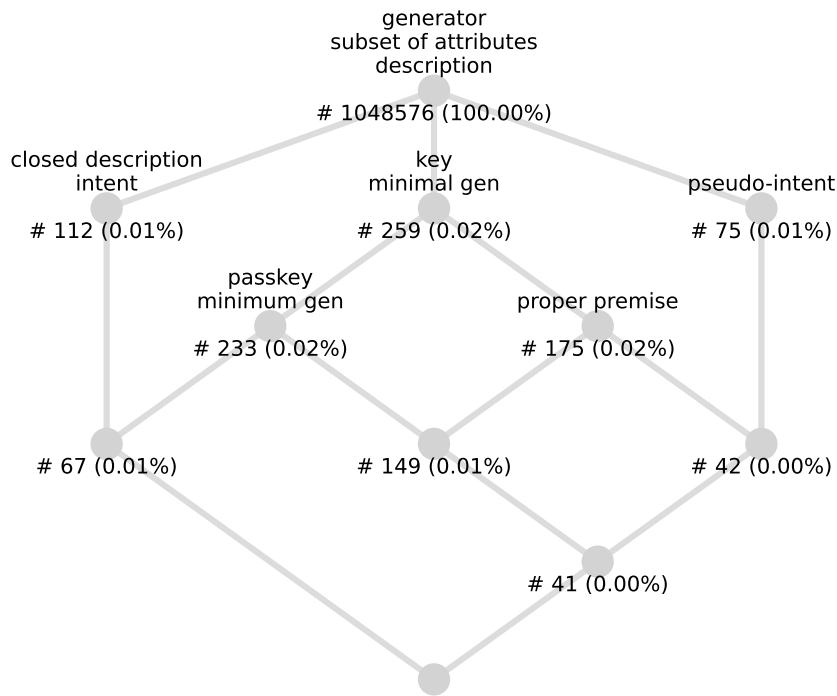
generator
subset of attributes
description

# 1048576 (100.00%)

closed description
intent

# 112 (0.01%)

key
minimal gen

# 259 (0.02%)

pseudo-intent

# 75 (0.01%)

passkey
minimum gen

# 233 (0.02%)

proper premise

# 175 (0.02%)

# 67 (0.01%)

# 149 (0.01%)

# 42 (0.00%)

# 41 (0.00%)